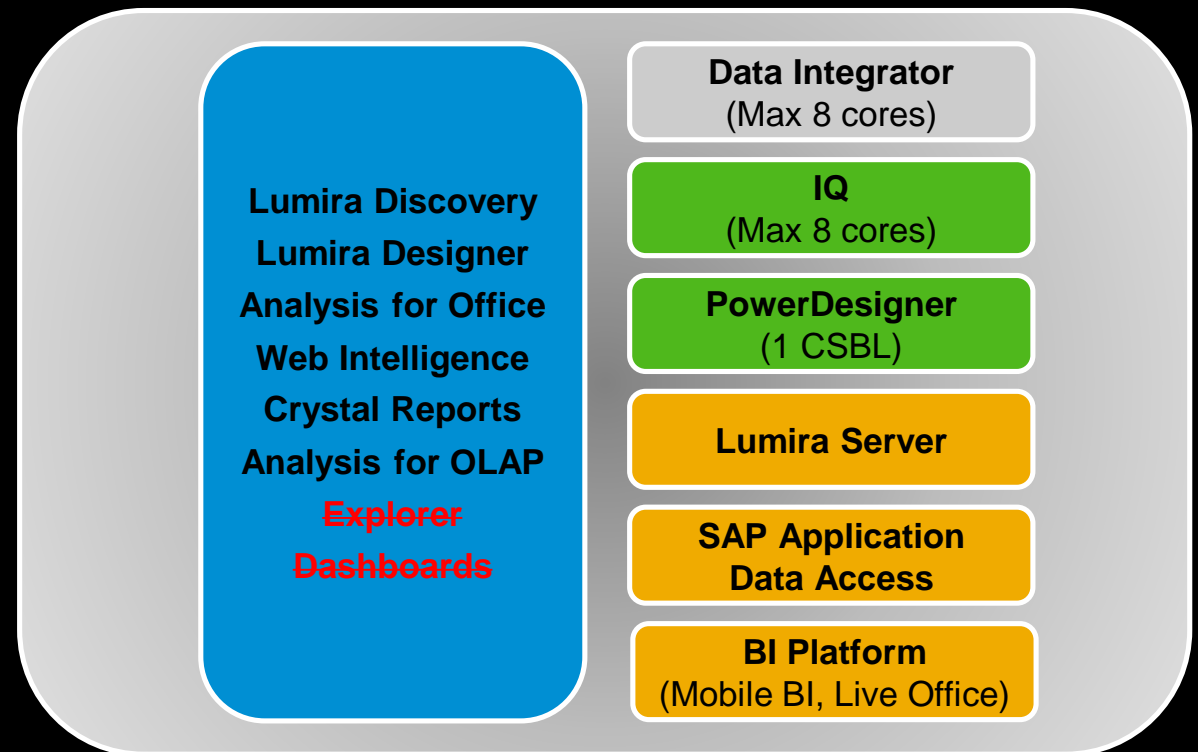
Lumira Discovery
Lumira Designer
Analysis for Office
Web Intelligence
Crystal Reports
Analysis for OLAP
~~Explorer~~
~~Dashboards~~

Data Integrator
(Max 8 cores)

IQ
(Max 8 cores)

PowerDesigner
(1 CSBL)

Lumira Server

SAP Application
Data Access

BI Platform
(Mobile BI, Live Office)